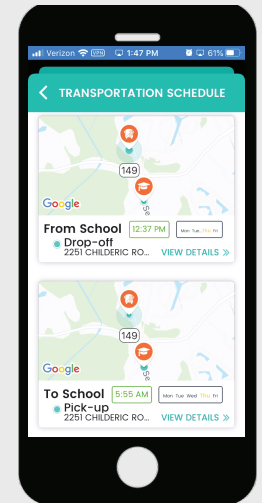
Verizon VPN 1:47 PM 61%

TRANSPORTATION SCHEDULE

149
Se
Google

From School 12:37 PM Mon Tue Wed Thu Fri
Drop-off
2251 CHILDERIC RO...
VIEW DETAILS »

149
Se
Google

To School 5:55 AM Mon Tue Wed Thu Fri
Pick-up
2251 CHILDERIC RO...
VIEW DETAILS »